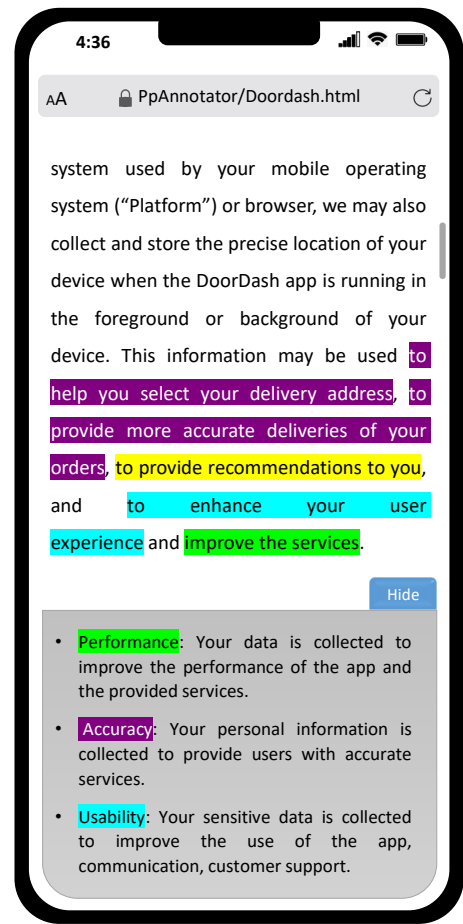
4:36

AA PpAnnotator/Doordash.html

system used by your mobile operating system ("Platform") or browser, we may also collect and store the precise location of your device when the DoorDash app is running in the foreground or background of your device. This information may be used to help you select your delivery address, to provide more accurate deliveries of your orders, to provide recommendations to you, and to enhance your user experience and improve the services.

Hide

• Performance: Your data is collected to improve the performance of the app and the provided services.

• Accuracy: Your personal information is collected to provide users with accurate services.

• Usability: Your sensitive data is collected to improve the use of the app, communication, customer support.